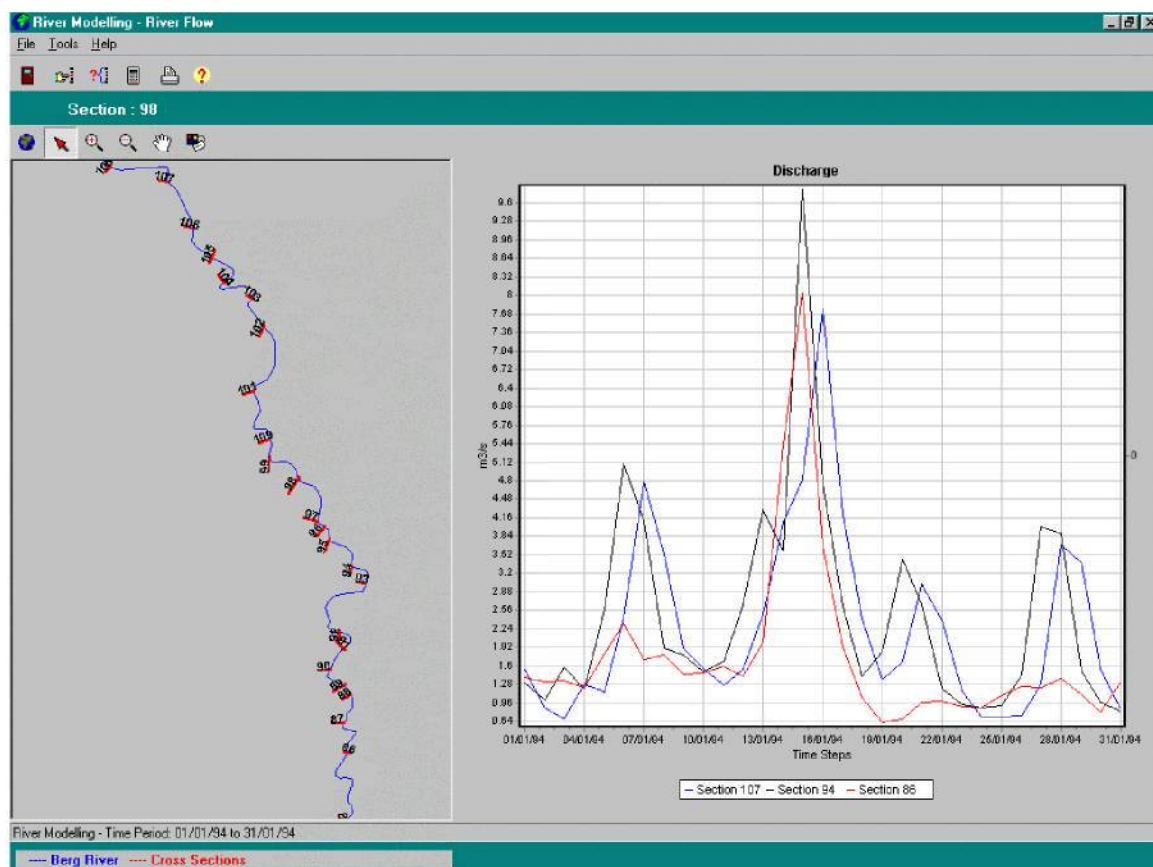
River Modelling - River Flow

File Tools Help

Section : 98

108
107
106
105
104
103
102
101
100
99
98
97
96
95
94
93
92
91
90
89
88
87
86
85

Discharge

9.6
9.28
8.96
8.64
8.32
8
7.68
7.36
7.04
6.72
6.4
6.08
5.76
5.44
5.12
4.8
4.48
4.16
3.84
3.52
3.2
2.88
2.56
2.24
1.92
1.6
1.28
0.96
0.64

m3/s

0

01/01/94 04/01/94 07/01/94 10/01/94 13/01/94 16/01/94 19/01/94 22/01/94 25/01/94 28/01/94 31/01/94

Time Steps

Section 107 Section 94 Section 86

River Modelling - Time Period: 01/01/94 to 31/01/94

Berg River Cross Sections